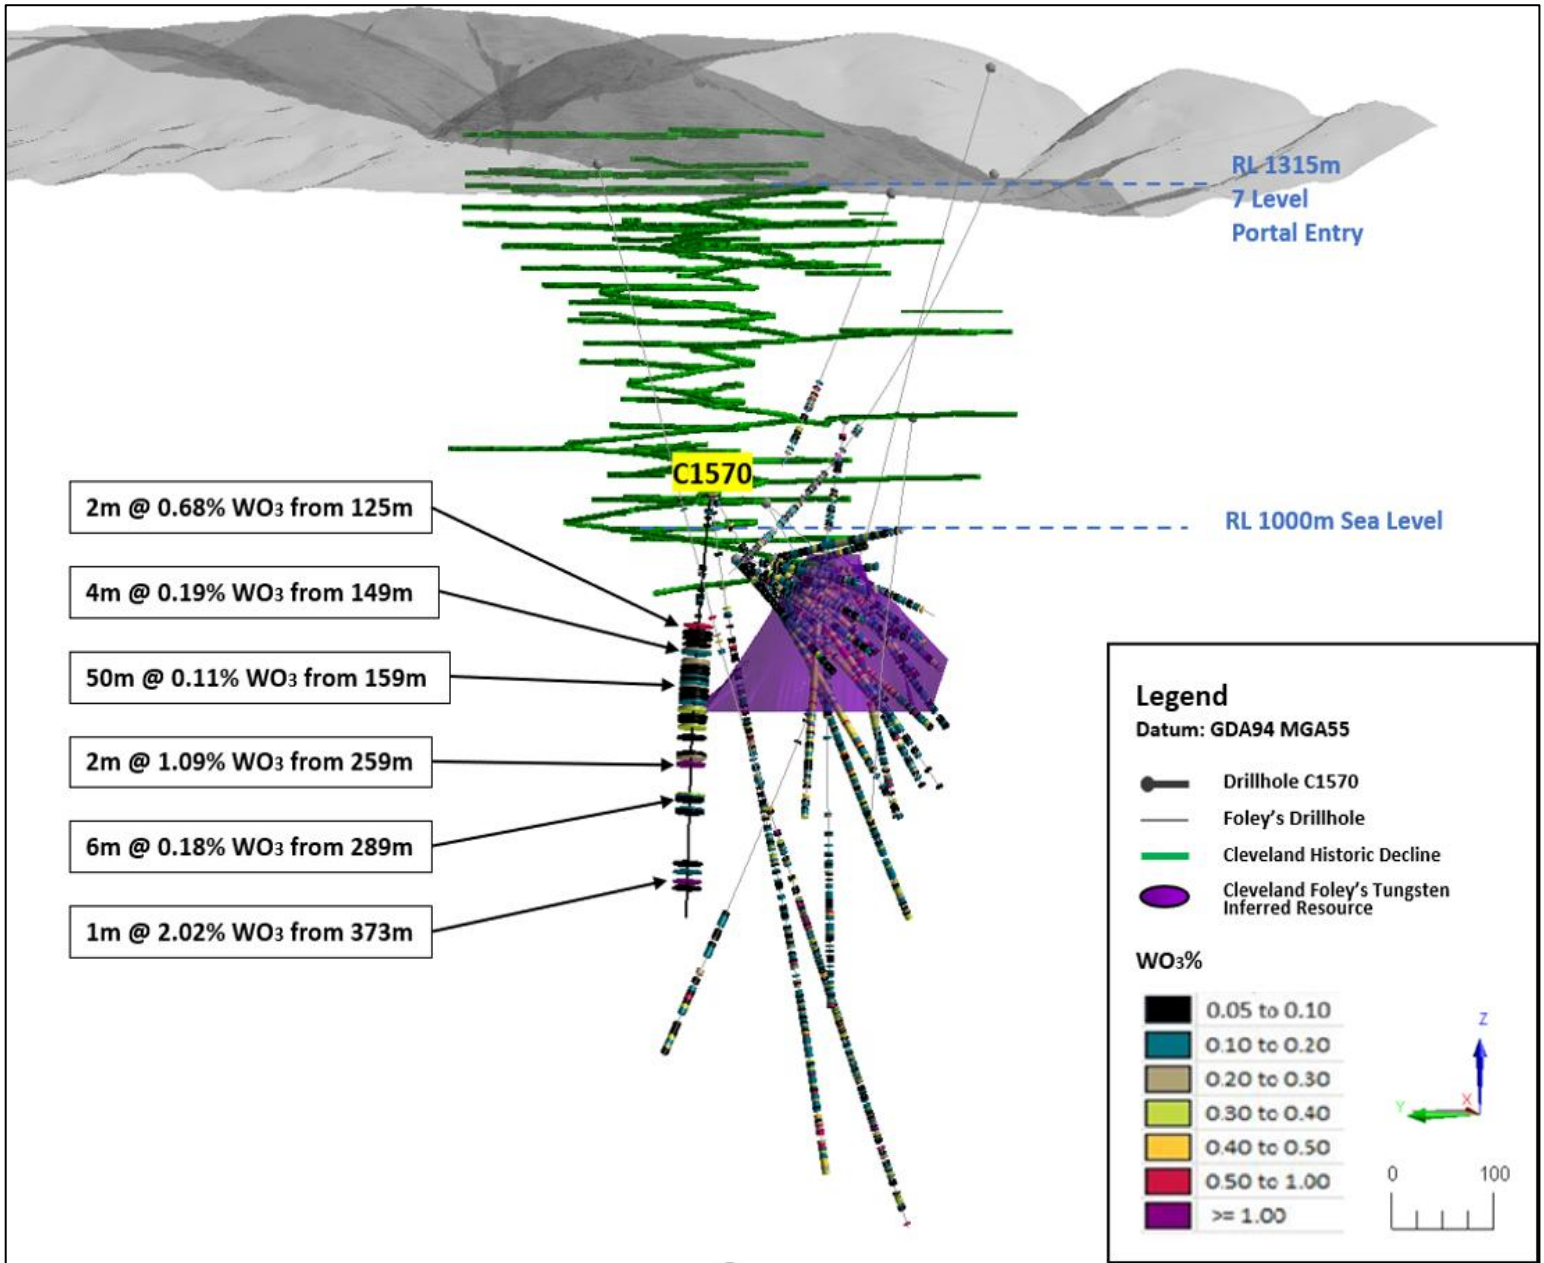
RL 1315m
7 Level
Portal Entry

C1570

RL 1000m Sea Level

2m @ 0.68% $WO_3$ from 125m

4m @ 0.19% $WO_3$ from 149m

50m @ 0.11% $WO_3$ from 159m

2m @ 1.09% $WO_3$ from 259m

6m @ 0.18% $WO_3$ from 289m

1m @ 2.02% $WO_3$ from 373m

Legend
Datum: GDA94 MGA55

Drillhole C1570
Foley's Drillhole
Cleveland Historic Decline
Cleveland Foley's Tungsten Inferred Resource

$WO_3$%

| |
|---|
| 0.05 to 0.10 |
| 0.10 to 0.20 |
| 0.20 to 0.30 |
| 0.30 to 0.40 |
| 0.40 to 0.50 |
| 0.50 to 1.00 |
| >= 1.00 |

Z
Y
X

0 100